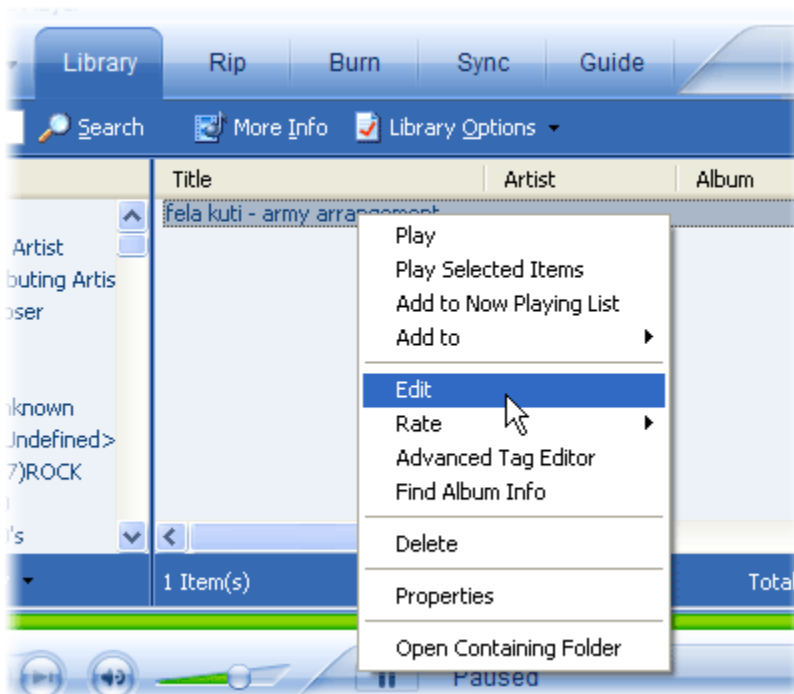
Library Rip Burn Sync Guide

Search More Info Library Options

Title Artist Album

fela kuti - army arrangement

Artist
buting Artis
oser

nknown
Undefined>
7)ROCK

's

1 Item(s)

Tota

Play
Play Selected Items
Add to Now Playing List
Add to
Edit
Rate
Advanced Tag Editor
Find Album Info
Delete
Properties
Open Containing Folder

Paused